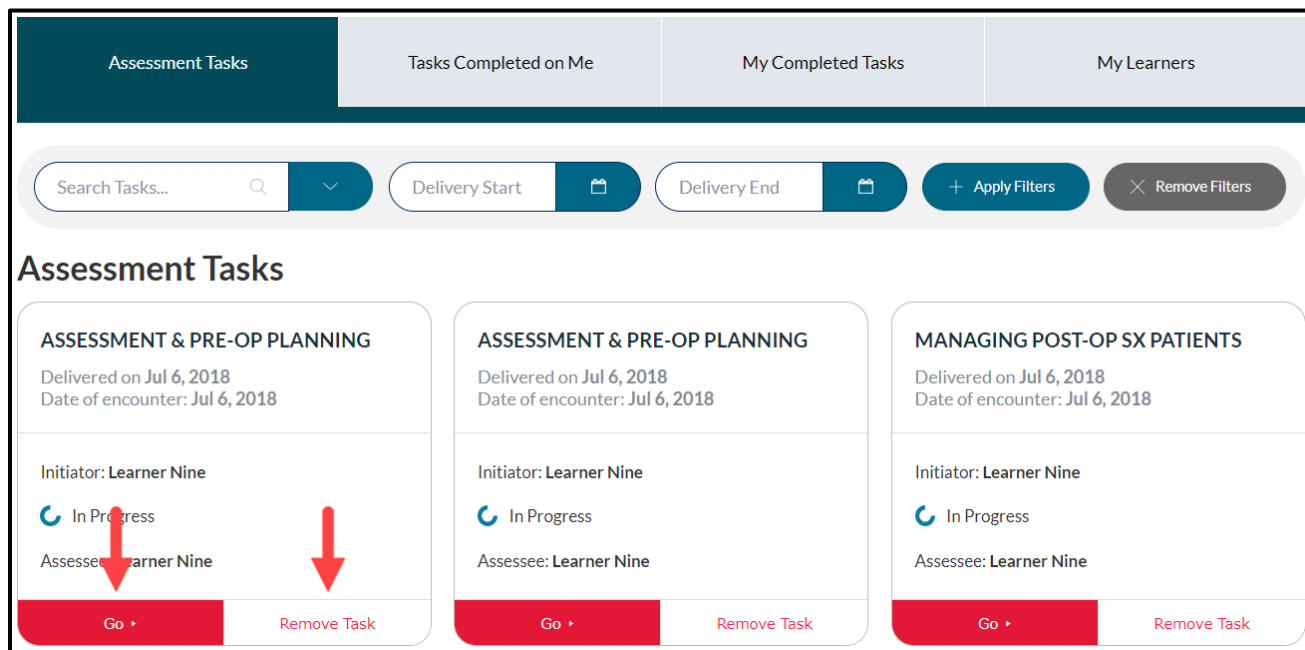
Assessment Tasks | Tasks Completed on Me | My Completed Tasks | My Learners

Search Tasks...

Delivery Start

Delivery End

+ Apply Filters

× Remove Filters

Assessment Tasks

ASSESSMENT & PRE-OP PLANNING
Delivered on Jul 6, 2018
Date of encounter: Jul 6, 2018

Initiator: Learner Nine

In Progress

Assessee: Learner Nine

Go ▸
Remove Task

ASSESSMENT & PRE-OP PLANNING
Delivered on Jul 6, 2018
Date of encounter: Jul 6, 2018

Initiator: Learner Nine

In Progress

Assessee: Learner Nine

Go ▸
Remove Task

MANAGING POST-OP SX PATIENTS
Delivered on Jul 6, 2018
Date of encounter: Jul 6, 2018

Initiator: Learner Nine

In Progress

Assessee: Learner Nine

Go ▸
Remove Task